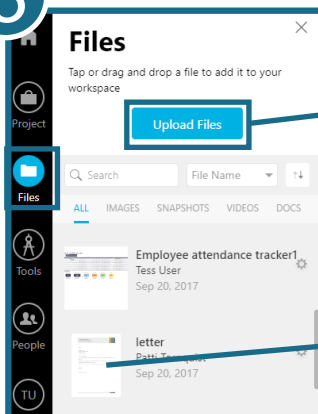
Project

Files

Tools

People

TU

Files

Tap or drag and drop a file to add it to your workspace

Upload Files

Search

File Name

ALL IMAGES SNAPSHOTS VIDEOS DOCS

Employee attendance tracker1
Tess User
Sep 20, 2017

letter
Patti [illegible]
Sep 20, 2017